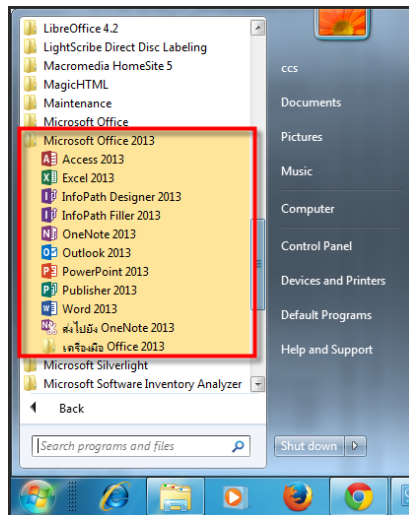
LibreOffice 4.2
LightScribe Direct Disc Labeling
Macromedia HomeSite 5
MagicHTML
Maintenance
Microsoft Office
Microsoft Office 2013
Access 2013
Excel 2013
InfoPath Designer 2013
InfoPath Filler 2013
OneNote 2013
Outlook 2013
PowerPoint 2013
Publisher 2013
Word 2013
ส่งไปยัง OneNote 2013
เครื่องมือ Office 2013
Microsoft Silverlight
Microsoft Software Inventory Analyzer
Back
Search programs and files

ccs
Documents
Pictures
Music
Computer
Control Panel
Devices and Printers
Default Programs
Help and Support
Shut down